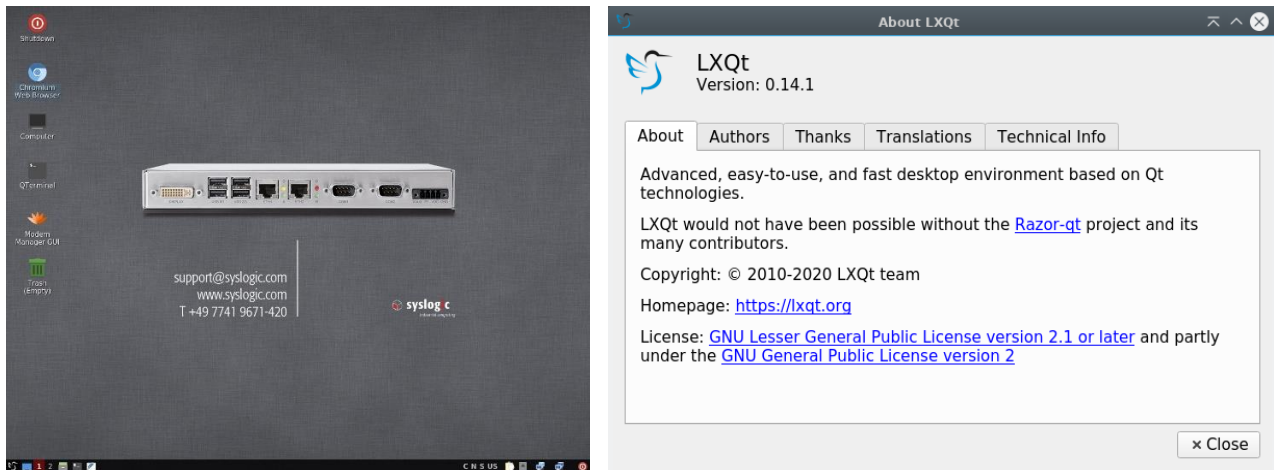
Shutdown

Chromium Web Browser

Computer

QTerminal

Modem Manager GUI

Trash (Empty)

support@syslogic.com
www.syslogic.com
T +49 7741 9671-420

syslogic

1 2

C N S US

About LXQt

LXQt
Version: 0.14.1

| About | Authors | Thanks | Translations | Technical Info |
|---|---|---|---|---|

Advanced, easy-to-use, and fast desktop environment based on Qt technologies.

LXQt would not have been possible without the Razor-qt project and its many contributors.

Copyright: © 2010-2020 LXQt team

Homepage: https://lxqt.org

License: GNU Lesser General Public License version 2.1 or later and partly under the GNU General Public License version 2

× Close